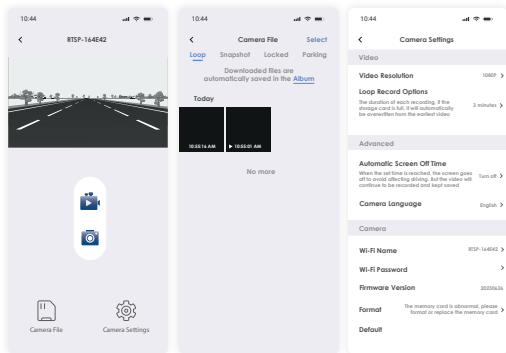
10:44

<

RTSP-164E42

Camera File

Camera Settings

10:44

<

Camera File

Select

Loop

Snapshot

Locked

Parking

Downloaded files are automatically saved in the Album

Today

10:55:16 AM

10:55:01 AM

No more

10:44

<

Camera Settings

Video

Video Resolution

1080P >

Loop Record Options

The duration of each recording. If the storage card is full, it will automatically be overwritten from the earliest video

3 minutes >

Advanced

Automatic Screen Off Time

When the set time is reached, the screen goes off to avoid affecting driving, but the video will continue to be recorded and kept saved

Turn off >

Camera Language

English >

Camera

Wi-Fi Name

RTSP-164E42 >

Wi-Fi Password

>

Firmware Version

20231616

Format

The memory card is abnormal, please format or replace the memory card >

Default